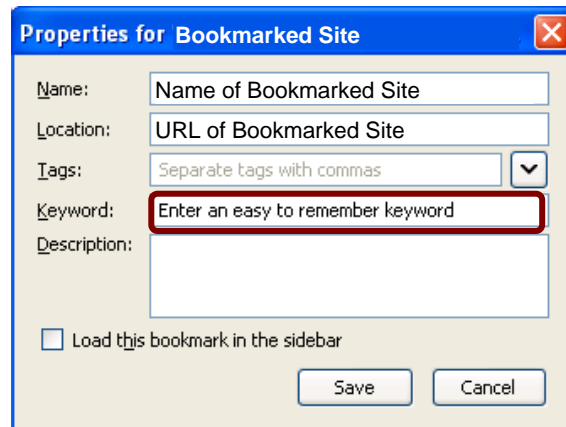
Properties for Bookmarked Site

Name: Name of Bookmarked Site

Location: URL of Bookmarked Site

Tags: Separate tags with commas

Keyword: Enter an easy to remember keyword

Description:

Load this bookmark in the sidebar

Save

Cancel